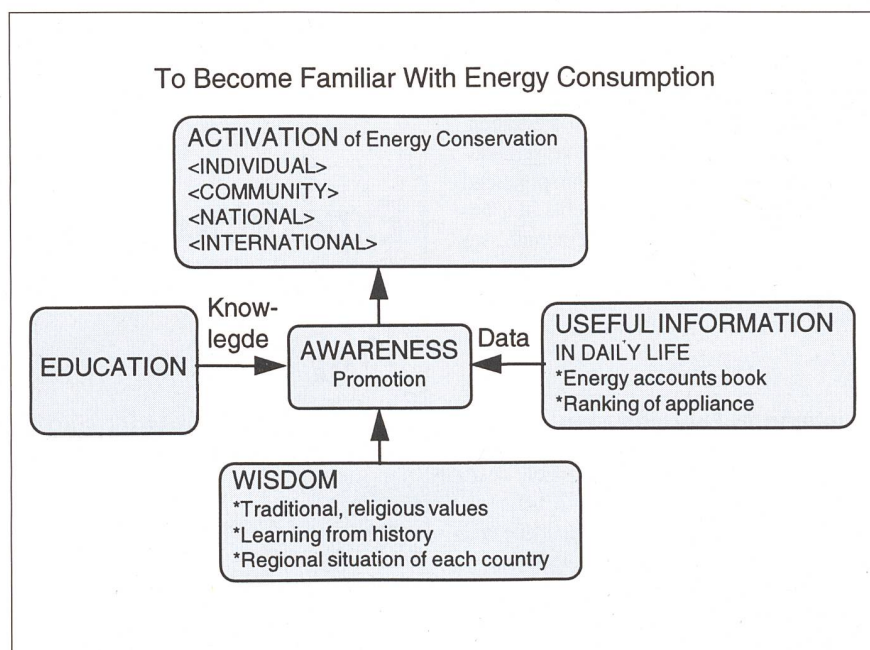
To Become Familiar With Energy Consumption

ACTIVATION of Energy Conservation
<INDIVIDUAL>
<COMMUNITY>
<NATIONAL>
<INTERNATIONAL>

EDUCATION

Know-legde

AWARENESS
Promotion

Data

USEFUL INFORMATION
IN DAILY LIFE
*Energy accounts book
*Ranking of appliance

WISDOM
*Traditional, religious values
*Learning from history
*Regional situation of each country